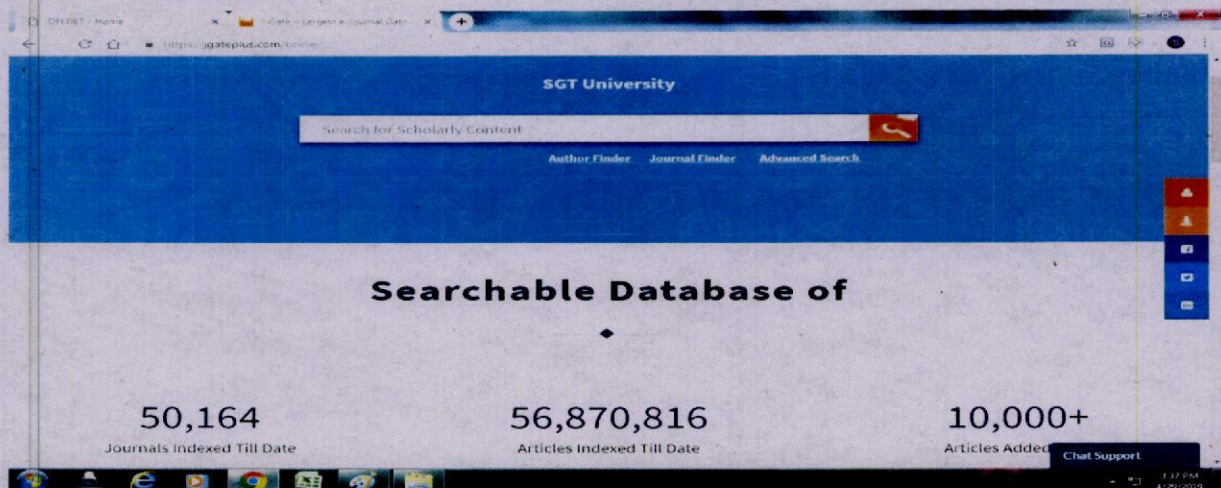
DELNET - Home
J-Gate - Largest e-Journal Gate
https://jgateplus.com/home/

SGT University

Search for Scholarly Content

Author Finder Journal Finder Advanced Search

Searchable Database of

50,164
Journals Indexed Till Date

56,870,816
Articles Indexed Till Date

10,000+
Articles Added

Chat Support

3:37 PM
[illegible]